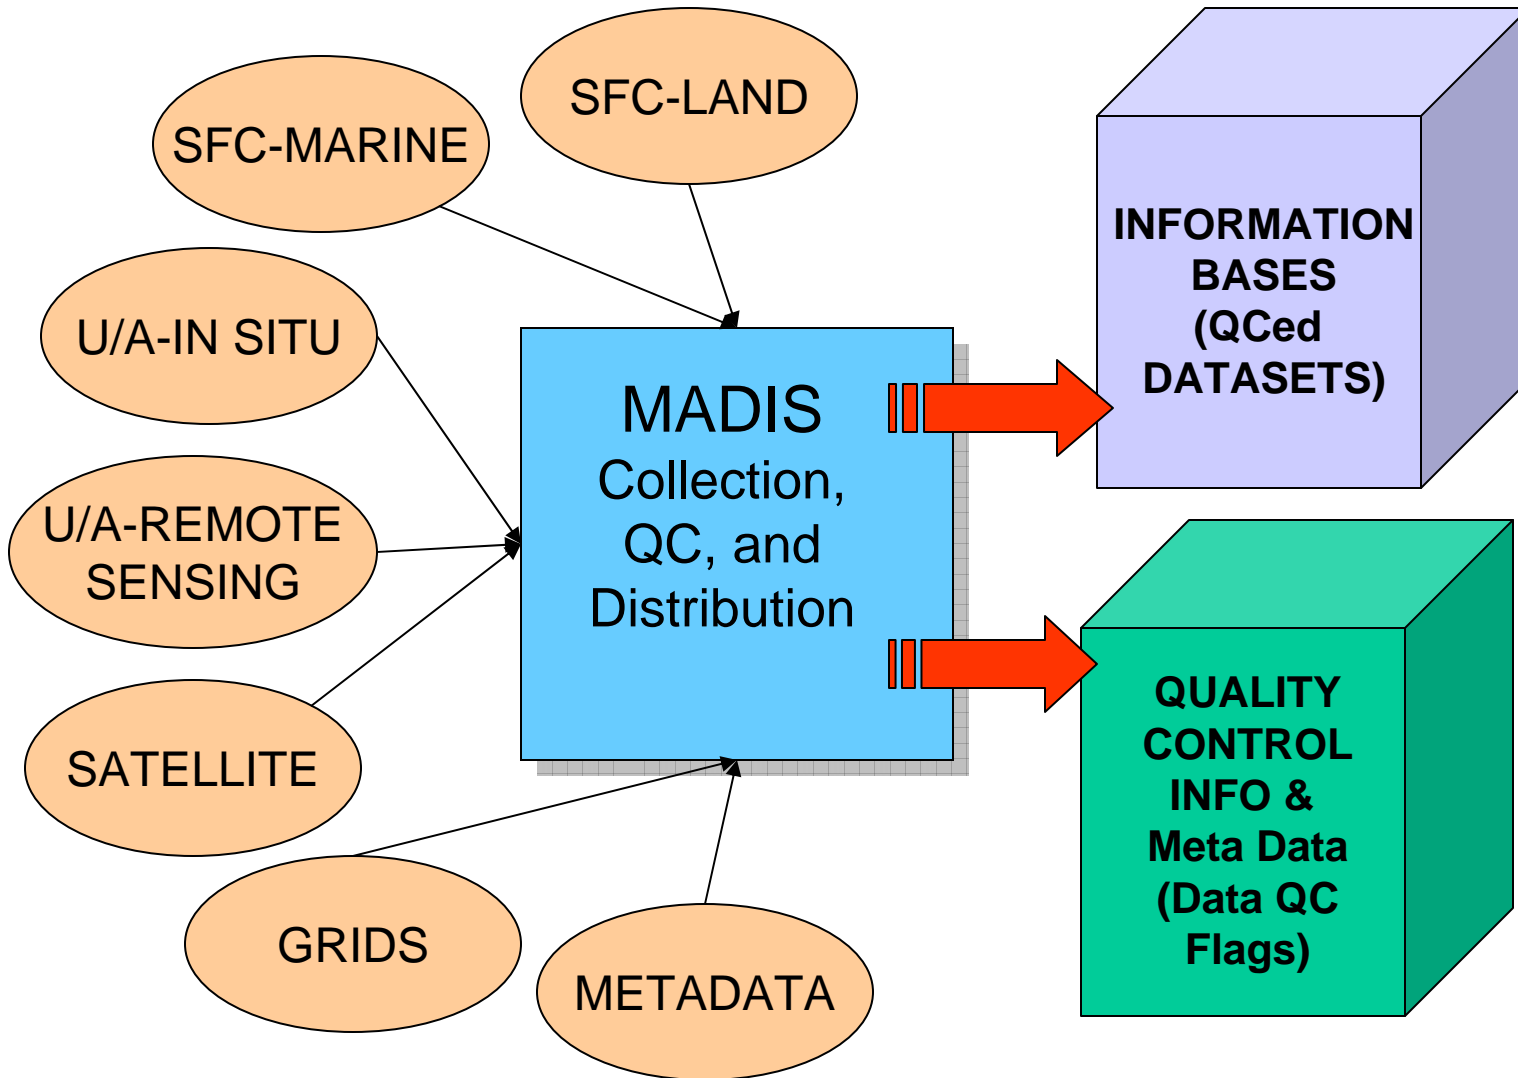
SFC-MARINE

SFC-LAND

U/A-IN SITU

U/A-REMOTE SENSING

SATELLITE

GRIDS

METADATA

MADIS
Collection, QC, and Distribution

INFORMATION BASES (QCed DATASETS)

QUALITY CONTROL INFO & Meta Data (Data QC Flags)